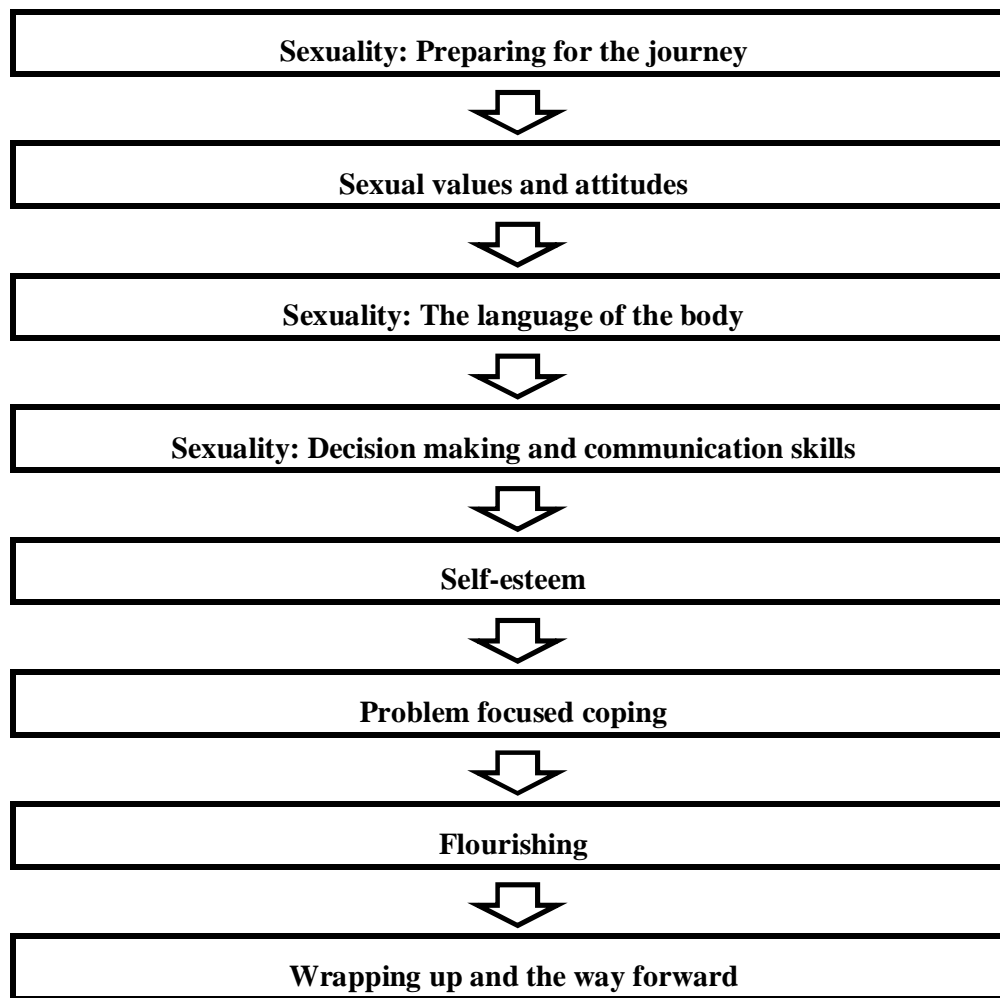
Sexuality: Preparing for the journey

Sexual values and attitudes

Sexuality: The language of the body

Sexuality: Decision making and communication skills

Self-esteem

Problem focused coping

Flourishing

Wrapping up and the way forward